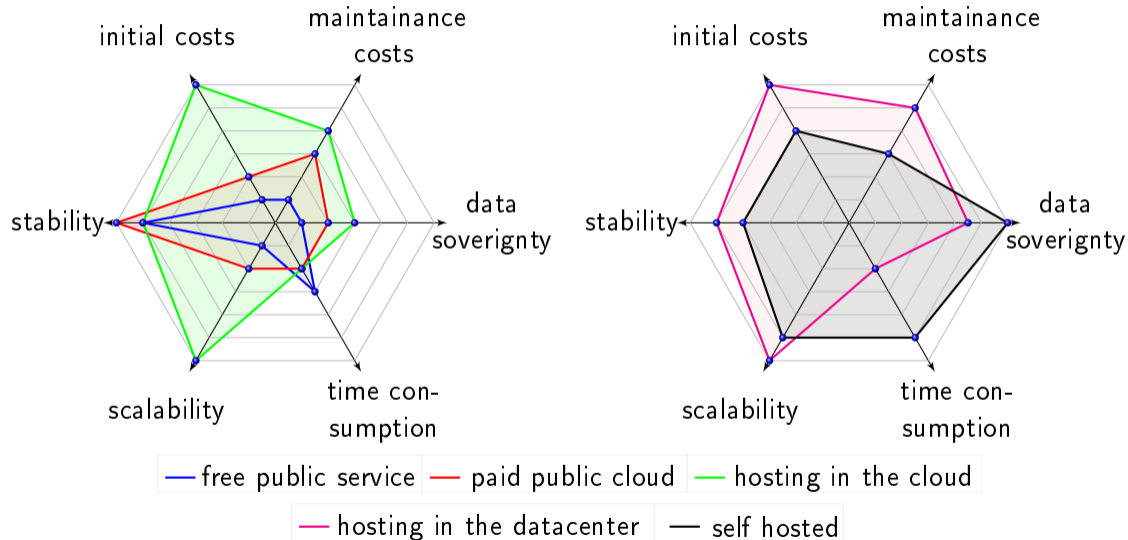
initial costs

maintainance costs

stability

data soverignty

scalability

time consumption

initial costs

maintainance costs

stability

data soverignty

scalability

time consumption

free public service
paid public cloud
hosting in the cloud
hosting in the datacenter
self hosted